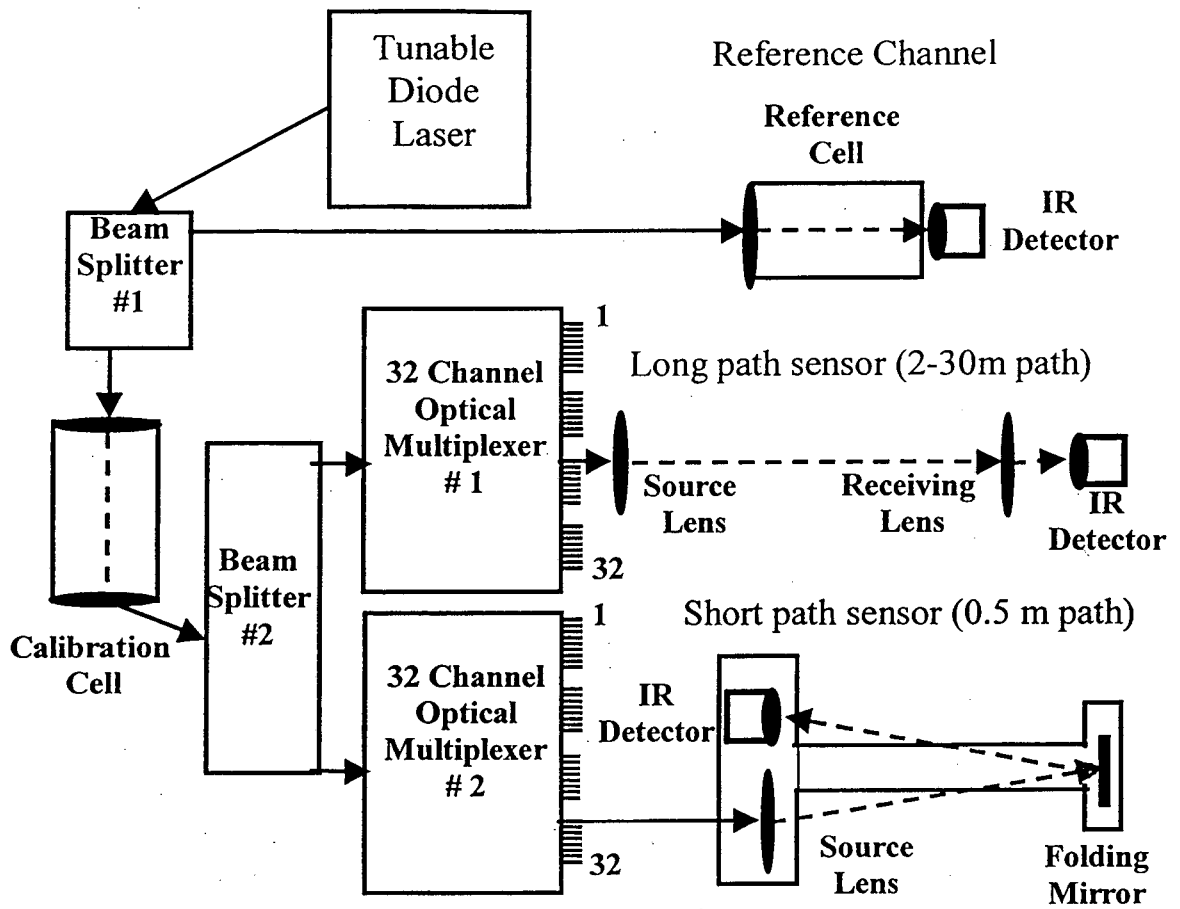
Tunable Diode Laser

Reference Channel

Reference Cell

IR Detector

Beam Splitter #1

32 Channel Optical Multiplexer # 1

1

32

Long path sensor (2-30m path)

Source Lens

Receiving Lens

IR Detector

Beam Splitter #2

Calibration Cell

32 Channel Optical Multiplexer # 2

1

32

Short path sensor (0.5 m path)

IR Detector

Source Lens

Folding Mirror